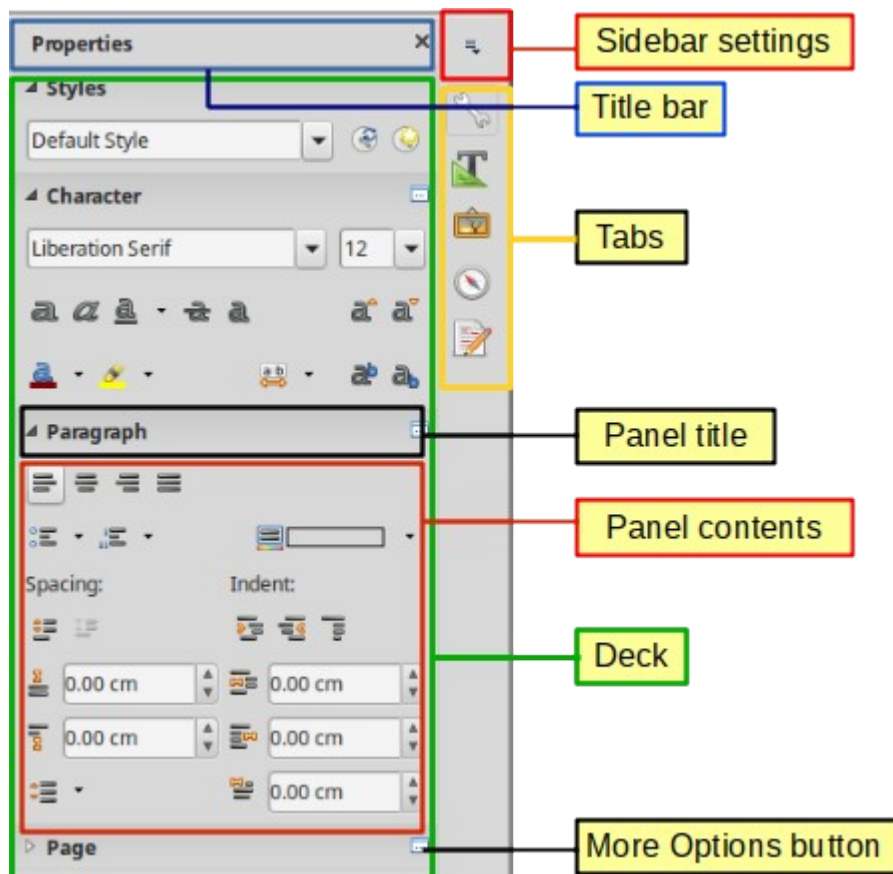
Properties

Styles

Default Style

Character

Liberation Serif

12

Paragraph

Spacing:

Indent:

0.00 cm

0.00 cm

0.00 cm

0.00 cm

0.00 cm

Page

Sidebar settings

Title bar

Tabs

Panel title

Panel contents

Deck

More Options button